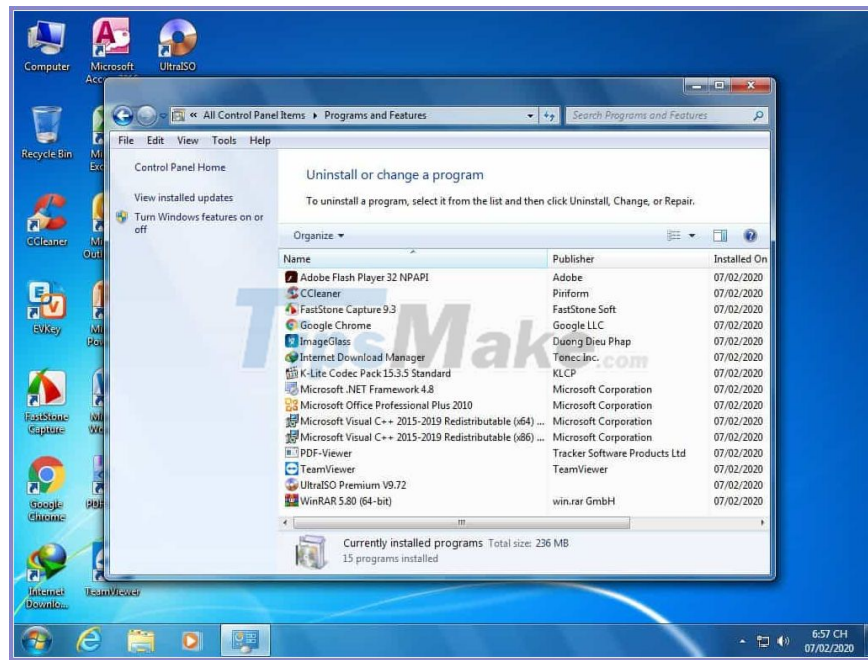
Computer
Microsoft Acc
UltraISO
Recycle Bin
Mi Exc
CCleaner
Mi Outl
EVKey
Mi Po
FastStone Capture
Mi Wo
Google Chrome
PDF
Internet Downlo...
TeamViewer

« All Control Panel Items ▸ Programs and Features
Search Programs and Features
File Edit View Tools Help
Control Panel Home
View installed updates
Turn Windows features on or off

Uninstall or change a program
To uninstall a program, select it from the list and then click Uninstall, Change, or Repair.
Organize ▾

| Name | Publisher | Installed On |
|---|---|---|
| Adobe Flash Player 32 NPAPI | Adobe | 07/02/2020 |
| CCleaner | Piriform | 07/02/2020 |
| FastStone Capture 9.3 | FastStone Soft | 07/02/2020 |
| Google Chrome | Google LLC | 07/02/2020 |
| ImageGlass | Duong Dieu Phap | 07/02/2020 |
| Internet Download Manager | Tonec Inc. | 07/02/2020 |
| K-Lite Codec Pack 15.3.5 Standard | KLCP | 07/02/2020 |
| Microsoft .NET Framework 4.8 | Microsoft Corporation | 07/02/2020 |
| Microsoft Office Professional Plus 2010 | Microsoft Corporation | 07/02/2020 |
| Microsoft Visual C++ 2015-2019 Redistributable (x64) ... | Microsoft Corporation | 07/02/2020 |
| Microsoft Visual C++ 2015-2019 Redistributable (x86) ... | Microsoft Corporation | 07/02/2020 |
| PDF-Viewer | Tracker Software Products Ltd | 07/02/2020 |
| TeamViewer | TeamViewer | 07/02/2020 |
| UltraISO Premium V9.72 | | 07/02/2020 |
| WinRAR 5.80 (64-bit) | win.rar GmbH | 07/02/2020 |

Currently installed programs Total size: 236 MB
15 programs installed

TipsMake.com

6:57 CH
07/02/2020